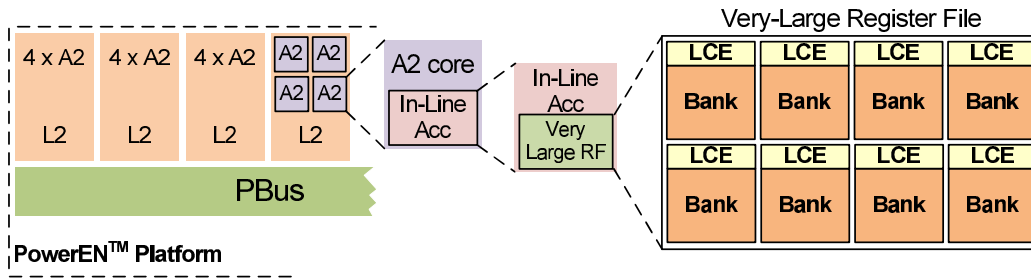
Very-Large Register File

4 x A2

L2

4 x A2

L2

4 x A2

L2

A2 A2

A2 A2

L2

PBus

PowerEN$^{TM}$ Platform

A2 core

In-Line Acc

In-Line Acc

Very Large RF

| LCE | LCE | LCE | LCE |
|---|---|---|---|
| Bank | Bank | Bank | Bank |
| LCE | LCE | LCE | LCE |
| Bank | Bank | Bank | Bank |